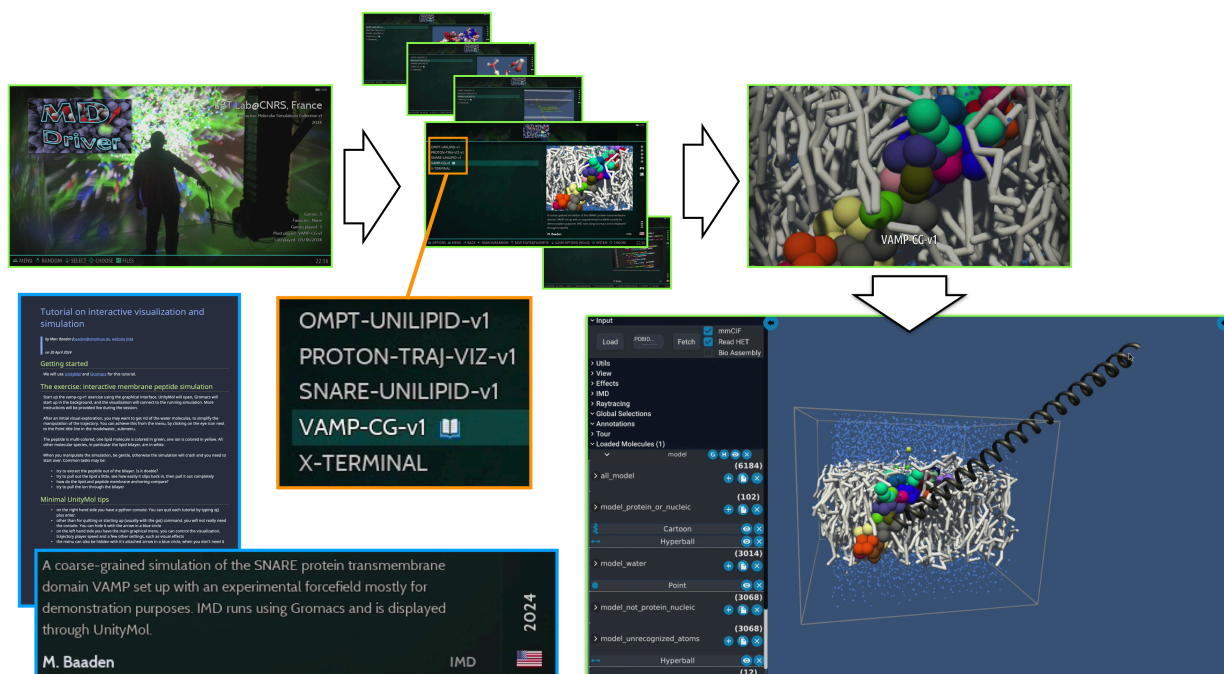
MD Driver

LBT Lab@CNRS, France

MENU RANDOM SELECT CHOOSE FILES

22:58

OMPT-UNILIPID-v1
PROTON-TRAJ-VIZ-v1
SNARE-UNILIPID-v1
VAMP-CG-v1
X-TERMINAL

VAMP-CG-v1

Tutorial on interactive visualization and simulation

Getting started

The exercise: interactive membrane peptide simulation

Minimal UnityMol tips

A coarse-grained simulation of the SNARE protein transmembrane domain VAMP set up with an experimental forcefield mostly for demonstration purposes. IMD runs using Gromacs and is displayed through UnityMol.

2024

M. Baaden

IMD

Input
Load
PDBID...
Fetch
mmCIF
Read HET
Bio Assembly
Utils
View
Effects
IMD
Raytracing
Global Selections
Annotations
Tour
Loaded Molecules (1)
model
(6184)
all_model
(102)
model_protein_or_nucleic
Cartoon
Hyperball
(3014)
model_water
Point
(3068)
model_not_protein_nucleic
(3068)
model_unrecognized_atoms
Hyperball
(12)